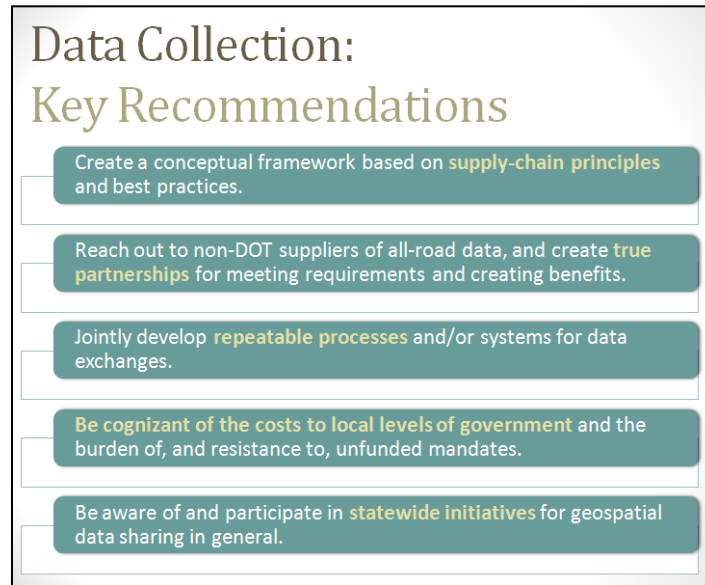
Data Collection:
Key Recommendations

Create a conceptual framework based on supply-chain principles and best practices.

Reach out to non-DOT suppliers of all-road data, and create true partnerships for meeting requirements and creating benefits.

Jointly develop repeatable processes and/or systems for data exchanges.

Be cognizant of the costs to local levels of government and the burden of, and resistance to, unfunded mandates.

Be aware of and participate in statewide initiatives for geospatial data sharing in general.